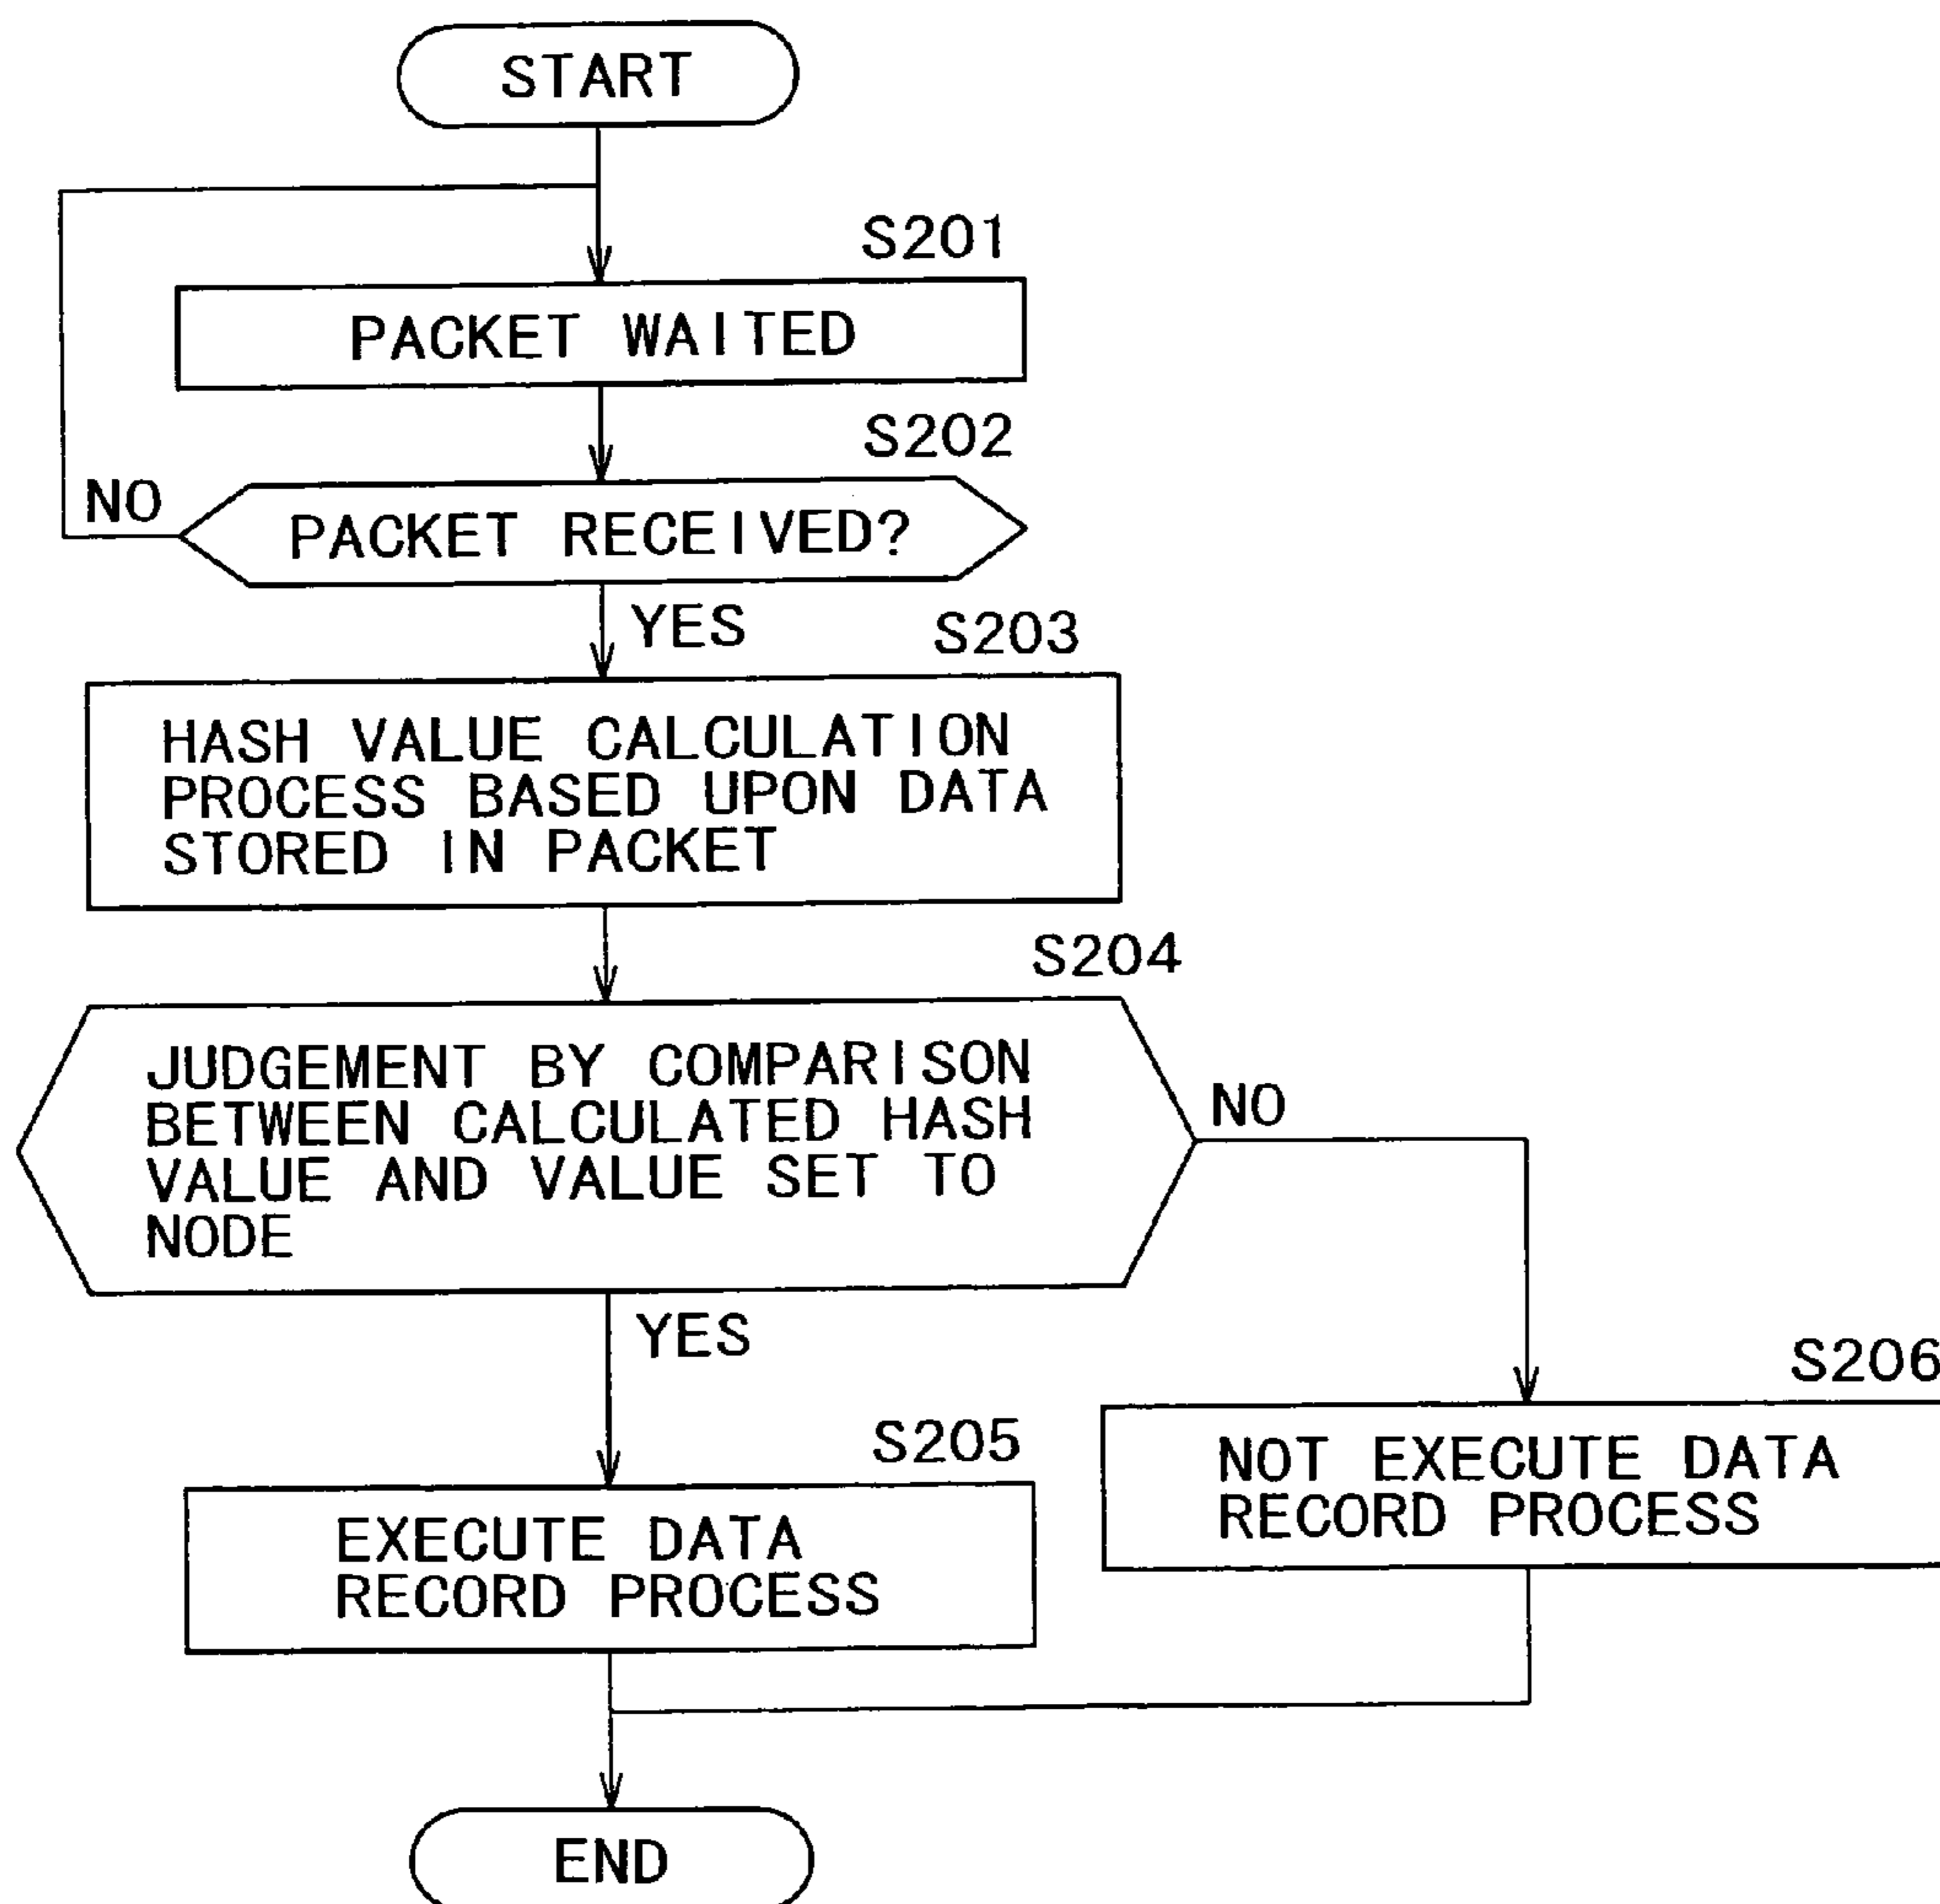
START

S201

PACKET WAITED

S202

NO

PACKET RECEIVED?

YES

S203

HASH VALUE CALCULATION PROCESS BASED UPON DATA STORED IN PACKET

S204

JUDGEMENT BY COMPARISON BETWEEN CALCULATED HASH VALUE AND VALUE SET TO NODE

NO

YES

S205

EXECUTE DATA RECORD PROCESS

S206

NOT EXECUTE DATA RECORD PROCESS

END